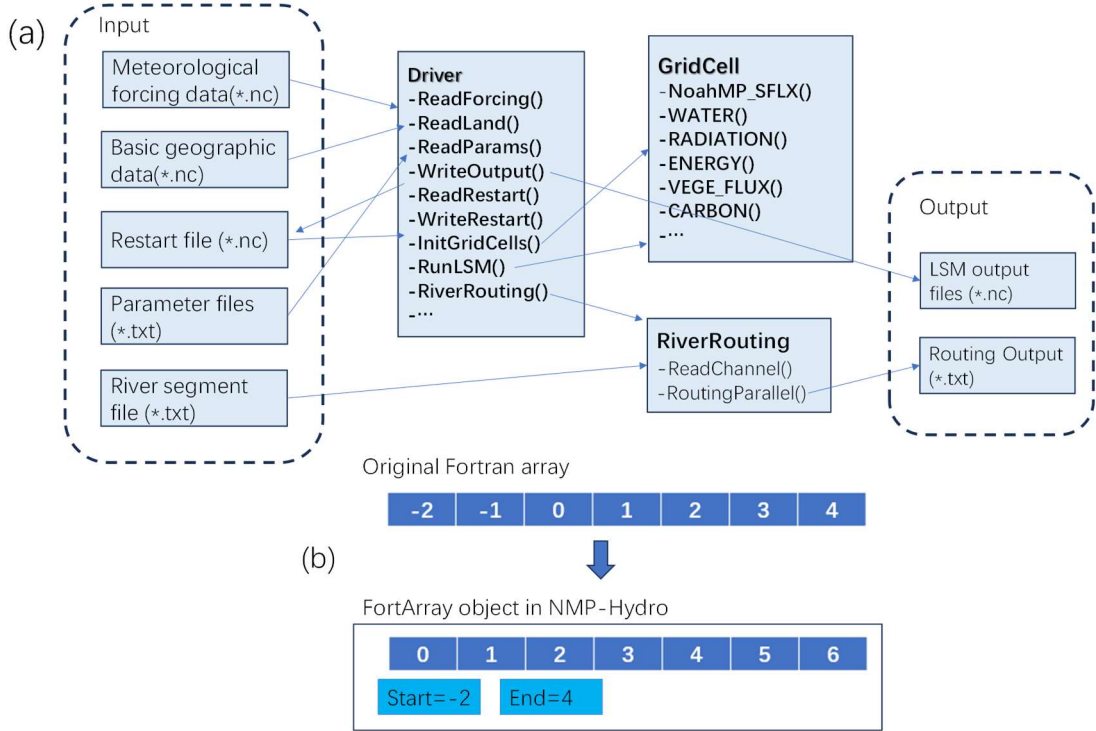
(a)

Input

Meteorological forcing data(*.nc)

Basic geographic data(*.nc)

Restart file (*.nc)

Parameter files (*.txt)

River segment file (*.txt)

Driver
-ReadForcing()
-ReadLand()
-ReadParams()
-WriteOutput()
-ReadRestart()
-WriteRestart()
-InitGridCells()
-RunLSM()
-RiverRouting()
-…

GridCell
-NoahMP_SFLX()
-WATER()
-RADIATION()
-ENERGY()
-VEGE_FLUX()
-CARBON()
-…

RiverRouting
-ReadChannel()
-RoutingParallel()

Output

LSM output files (*.nc)

Routing Output (*.txt)

Original Fortran array

| -2 | -1 | 0 | 1 | 2 | 3 | 4 |
|---|---|---|---|---|---|---|

(b)

FortArray object in NMP-Hydro

| 0 | 1 | 2 | 3 | 4 | 5 | 6 |
|---|---|---|---|---|---|---|

Start=-2

End=4